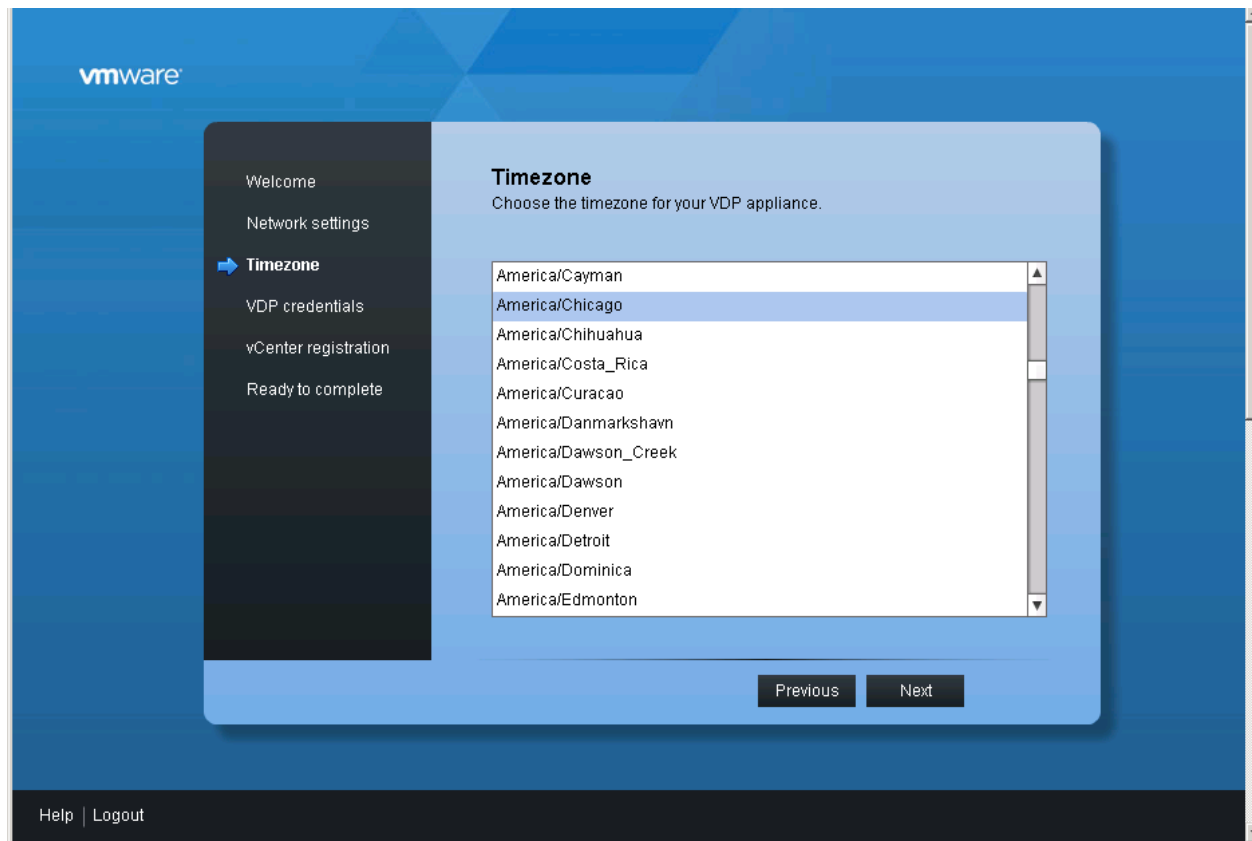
vmware

Welcome
Network settings
Timezone
VDP credentials
vCenter registration
Ready to complete

Timezone
Choose the timezone for your VDP appliance.

America/Cayman
America/Chicago
America/Chihuahua
America/Costa_Rica
America/Curacao
America/Danmarkshavn
America/Dawson_Creek
America/Dawson
America/Denver
America/Detroit
America/Dominica
America/Edmonton

Previous
Next

Help | Logout